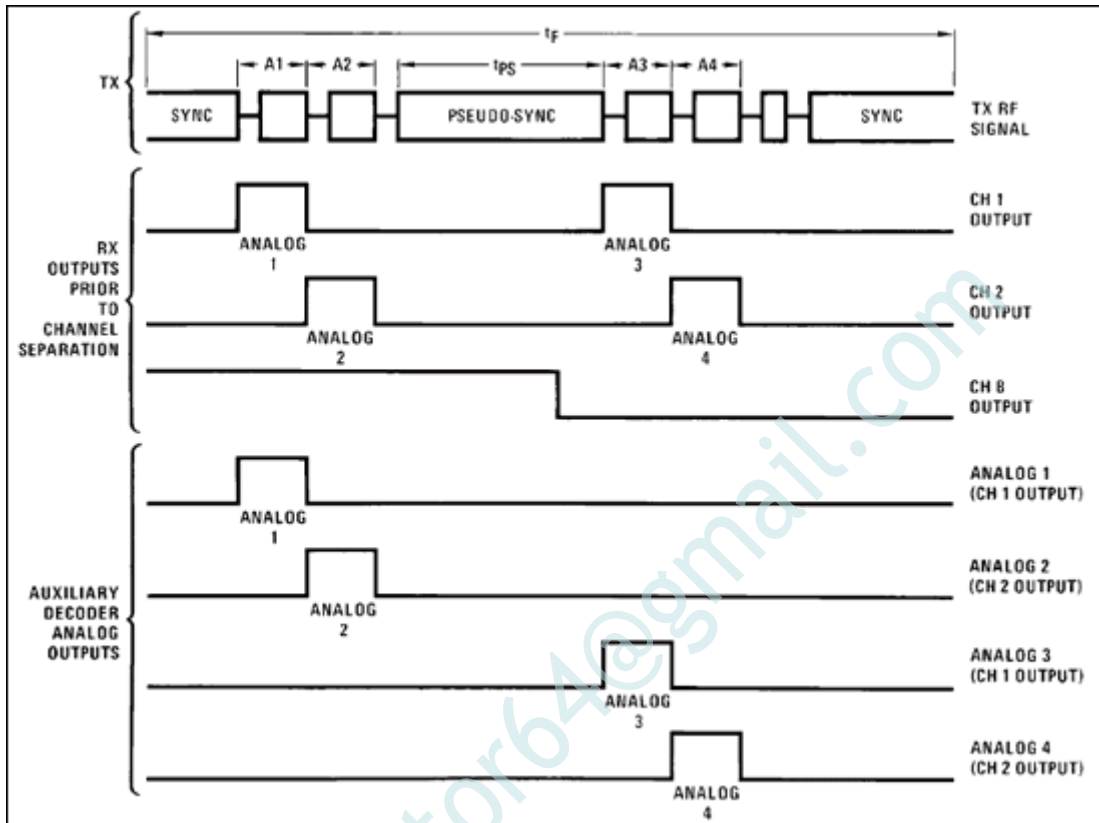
TX

$t_F$

A1 A2 $t_{PS}$ A3 A4

SYNC PSEUDO-SYNC SYNC

TX RF SIGNAL

RX OUTPUTS PRIOR TO CHANNEL SEPARATION

ANALOG 1

ANALOG 3

CH 1 OUTPUT

ANALOG 2

ANALOG 4

CH 2 OUTPUT

CH 8 OUTPUT

AUXILIARY DECODER ANALOG OUTPUTS

ANALOG 1

ANALOG 1 (CH 1 OUTPUT)

ANALOG 2

ANALOG 2 (CH 2 OUTPUT)

ANALOG 3

ANALOG 3 (CH 1 OUTPUT)

ANALOG 4

ANALOG 4 (CH 2 OUTPUT)

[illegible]tor64@gmail.com